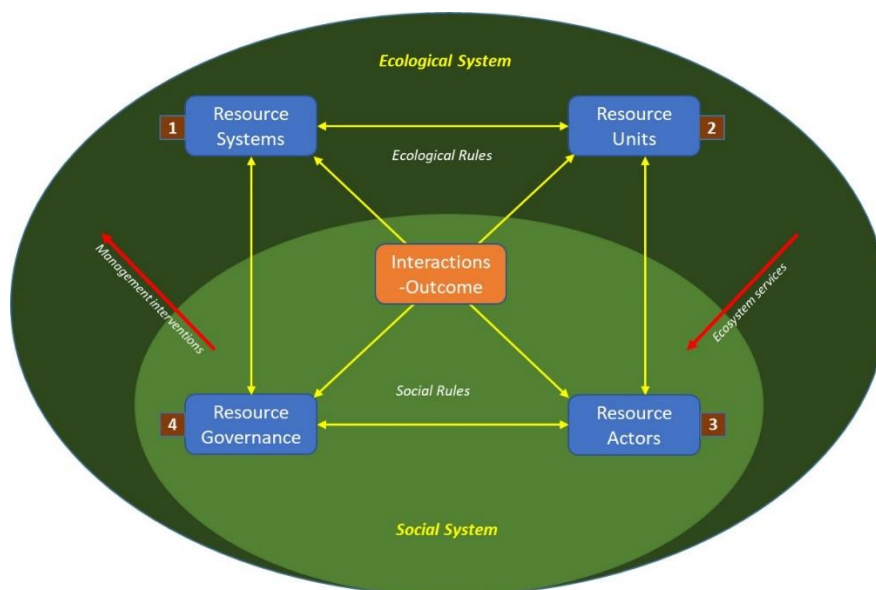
Ecological System

1 Resource Systems

Resource Units 2

Ecological Rules

Management interventions

Interactions -Outcome

Ecosystem services

Social Rules

4 Resource Governance

Resource Actors 3

Social System